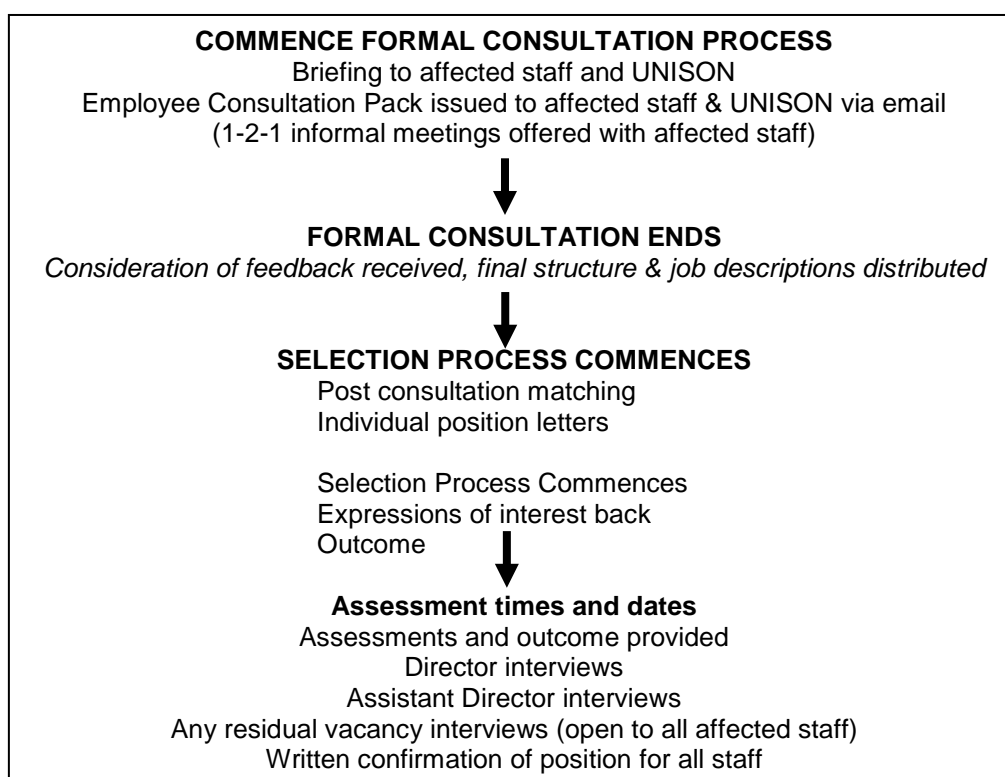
**COMMENCE FORMAL CONSULTATION PROCESS**
Briefing to affected staff and UNISON
Employee Consultation Pack issued to affected staff & UNISON via email
(1-2-1 informal meetings offered with affected staff)

**FORMAL CONSULTATION ENDS**
*Consideration of feedback received, final structure & job descriptions distributed*

**SELECTION PROCESS COMMENCES**
Post consultation matching
Individual position letters

Selection Process Commences
Expressions of interest back
Outcome

**Assessment times and dates**
Assessments and outcome provided
Director interviews
Assistant Director interviews
Any residual vacancy interviews (open to all affected staff)
Written confirmation of position for all staff